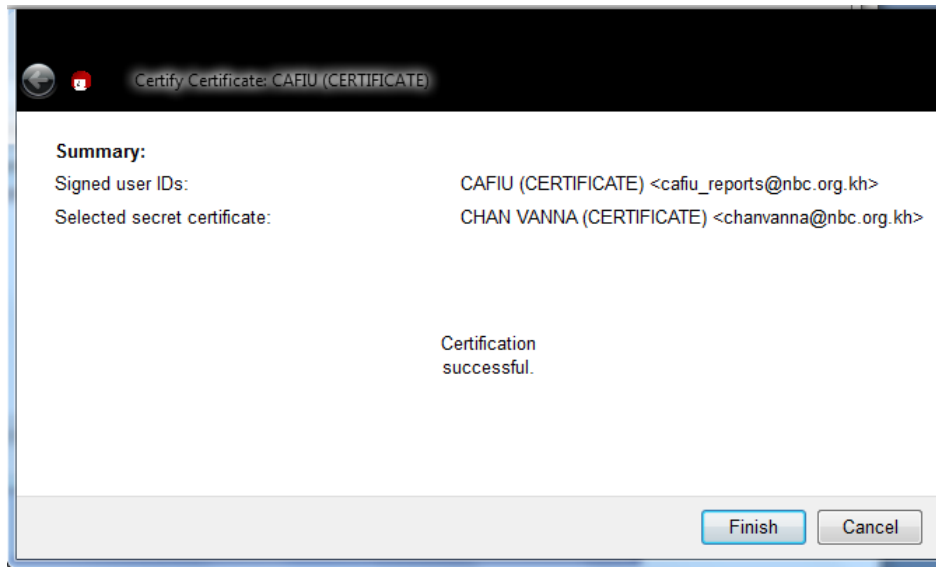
Certify Certificate: CAFIU (CERTIFICATE)

Summary:

Signed user IDs: CAFIU (CERTIFICATE) <cafiu_reports@nbc.org.kh>

Selected secret certificate: CHAN VANNA (CERTIFICATE) <chanvanna@nbc.org.kh>

Certification successful.

Finish

Cancel